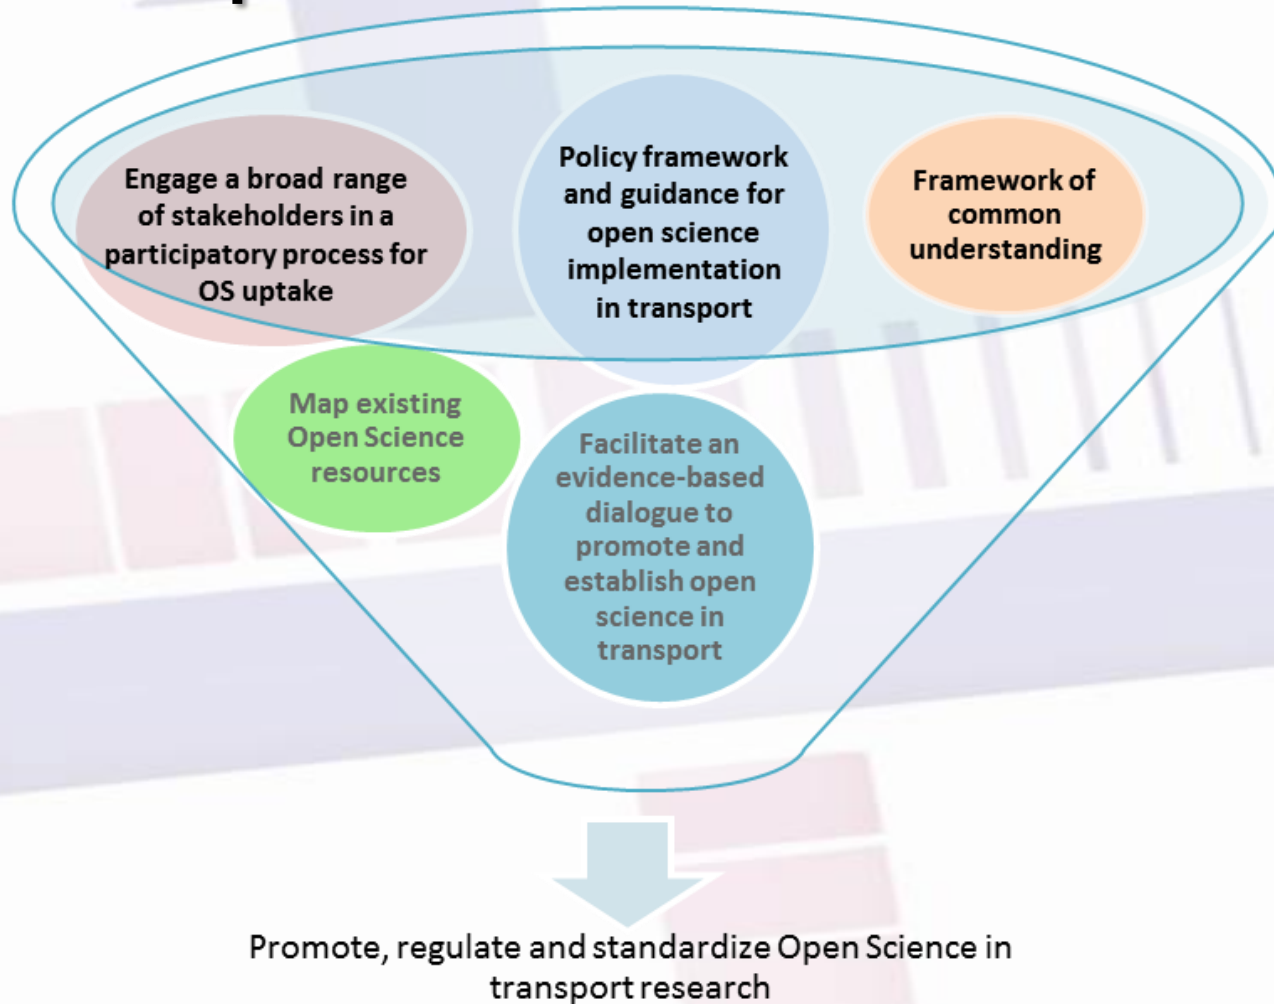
Engage a broad range of stakeholders in a participatory process for OS uptake

Policy framework and guidance for open science implementation in transport

Framework of common understanding

Map existing Open Science resources

Facilitate an evidence-based dialogue to promote and establish open science in transport

Promote, regulate and standardize Open Science in transport research